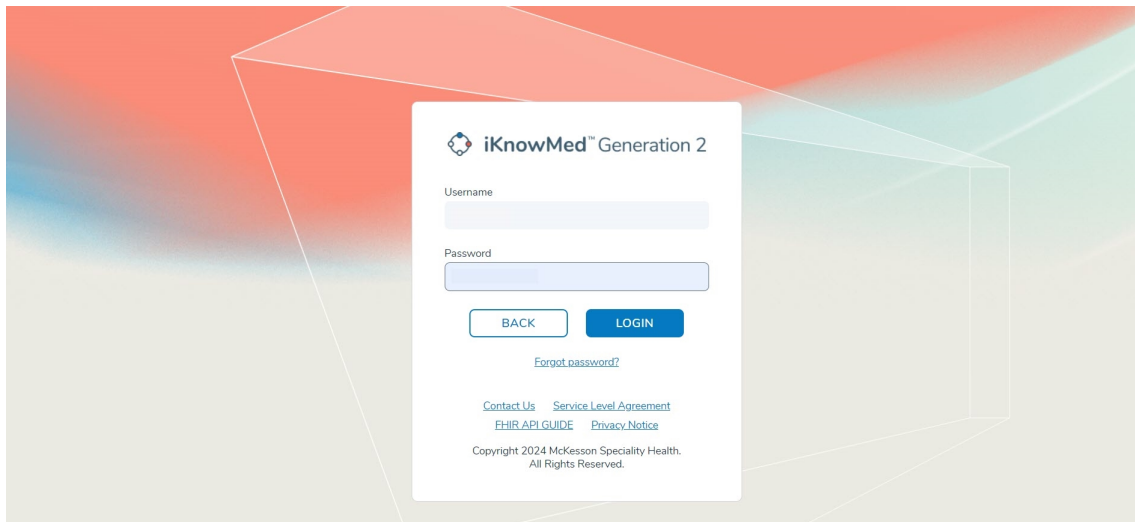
iKnowMed™ Generation 2

Username

Password

BACK LOGIN

Forgot password?

Contact Us Service Level Agreement
FHIR API GUIDE Privacy Notice

Copyright 2024 McKesson Speciality Health.
All Rights Reserved.